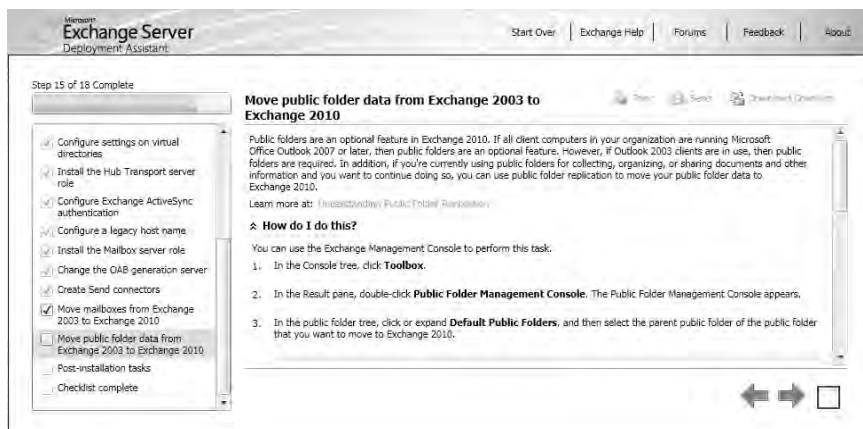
Microsoft
Exchange Server
Deployment Assistant

Start Over | Exchange Help | Forums | Feedback | About

Step 15 of 18 Complete

Configure settings on virtual directories
Install the Hub Transport server role
Configure Exchange ActiveSync authentication
Configure a legacy host name
Install the Mailbox server role
Change the OAB generation server
Create Send connectors
Move mailboxes from Exchange 2003 to Exchange 2010
Move public folder data from Exchange 2003 to Exchange 2010
Post-installation tasks
Checklist complete

Move public folder data from Exchange 2003 to Exchange 2010

Print Send Download Checklist

Public folders are an optional feature in Exchange 2010. If all client computers in your organization are running Microsoft Office Outlook 2007 or later, then public folders are an optional feature. However, if Outlook 2003 clients are in use, then public folders are required. In addition, if you're currently using public folders for collecting, organizing, or sharing documents and other information and you want to continue doing so, you can use public folder replication to move your public folder data to Exchange 2010.

Learn more at: Understanding Public Folder Replication

How do I do this?

You can use the Exchange Management Console to perform this task.

1. In the Console tree, click **Toolbox**.

2. In the Result pane, double-click **Public Folder Management Console**. The Public Folder Management Console appears.

3. In the public folder tree, click or expand **Default Public Folders**, and then select the parent public folder of the public folder that you want to move to Exchange 2010.